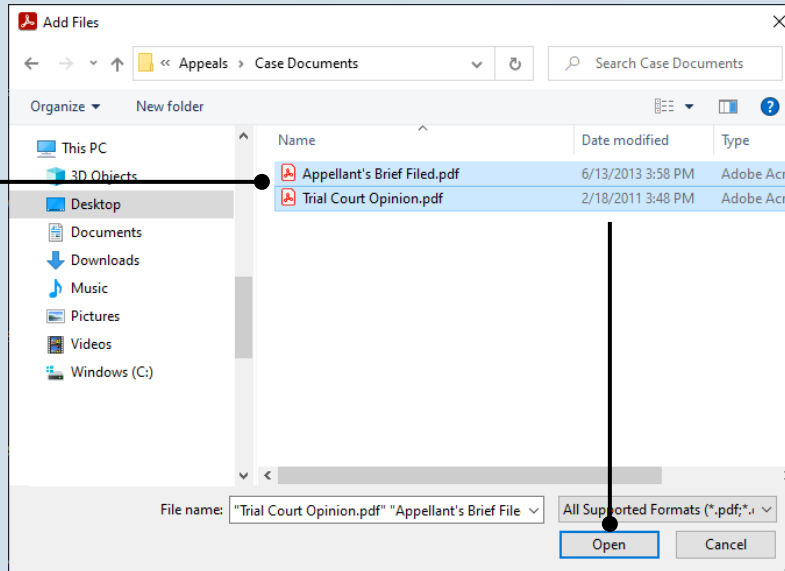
Add Files

« Appeals > Case Documents

Search Case Documents

Organize ▾ New folder

This PC
3D Objects
Desktop
Documents
Downloads
Music
Pictures
Videos
Windows (C:)

| Name | Date modified | Type |
|---|---|---|
| Appellant's Brief Filed.pdf | 6/13/2013 3:58 PM | Adobe Acr |
| Trial Court Opinion.pdf | 2/18/2011 3:48 PM | Adobe Acr |

File name: "Trial Court Opinion.pdf" "Appellant's Brief File

All Supported Formats (*.pdf;*.

Open

Cancel